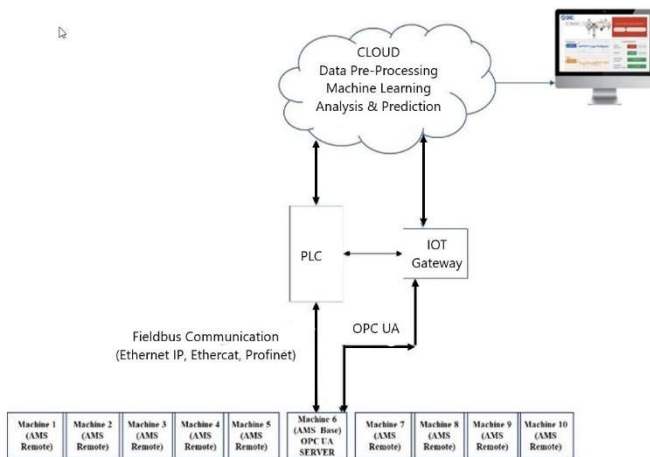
CLOUD
Data Pre-Processing
Machine Learning
Analysis & Prediction

PLC

IOT
Gateway

Fieldbus Communication
(Ethernet IP, Ethercat, Profinet)

OPC UA

Machine 1
(AMS
Remote)

Machine 2
(AMS
Remote)

Machine 3
(AMS
Remote)

Machine 4
(AMS
Remote)

Machine 5
(AMS
Remote)

Machine 6
(AMS Base)
OPC UA
SERVER

Machine 7
(AMS
Remote)

Machine 8
(AMS
Remote)

Machine 9
(AMS
Remote)

Machine 10
(AMS
Remote)